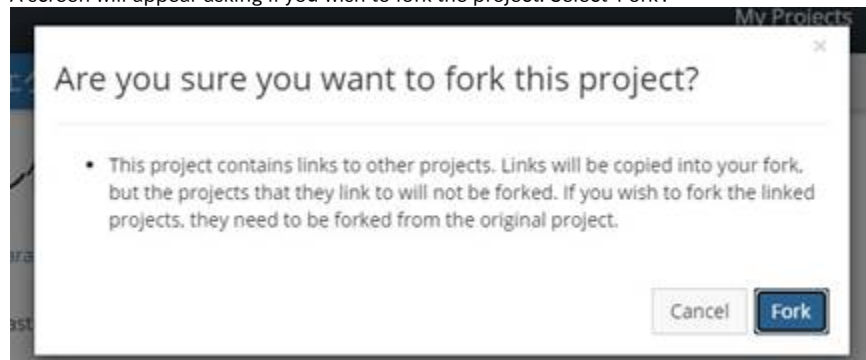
A screen will appear asking if you wish to fork the project. Select "Fork"

My Projects

×

Are you sure you want to fork this project?

• This project contains links to other projects. Links will be copied into your fork, but the projects that they link to will not be forked. If you wish to fork the linked projects, they need to be forked from the original project.

Cancel Fork